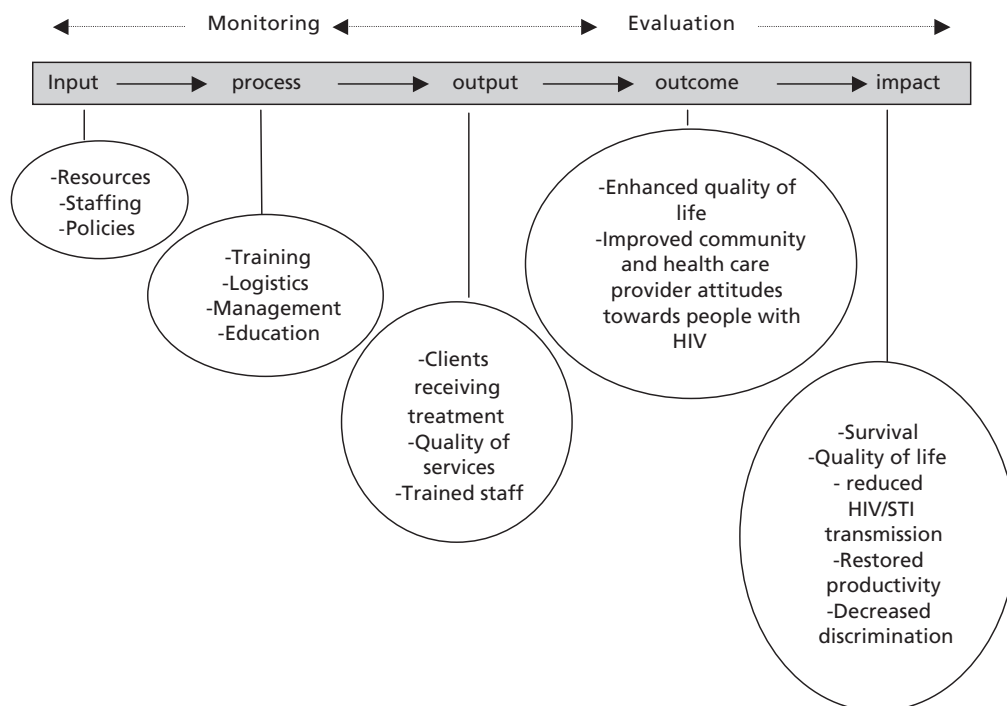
Monitoring

Evaluation

Input

process

output

outcome

impact

-Resources
-Staffing
-Policies

-Training
-Logistics
-Management
-Education

-Clients receiving treatment
-Quality of services
-Trained staff

-Enhanced quality of life
-Improved community and health care provider attitudes towards people with HIV

-Survival
-Quality of life
- reduced HIV/STI transmission
-Restored productivity
-Decreased discrimination